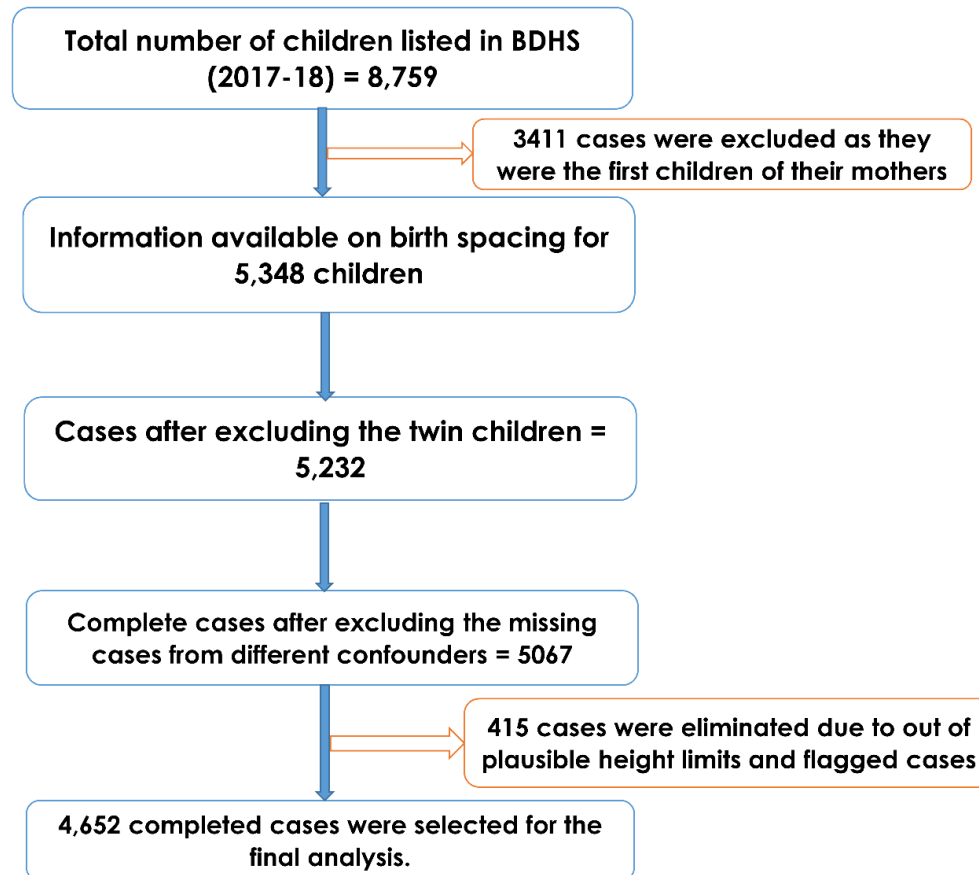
Total number of children listed in BDHS (2017-18) = 8,759

3411 cases were excluded as they were the first children of their mothers

Information available on birth spacing for 5,348 children

Cases after excluding the twin children = 5,232

Complete cases after excluding the missing cases from different confounders = 5067

415 cases were eliminated due to out of plausible height limits and flagged cases

4,652 completed cases were selected for the final analysis.